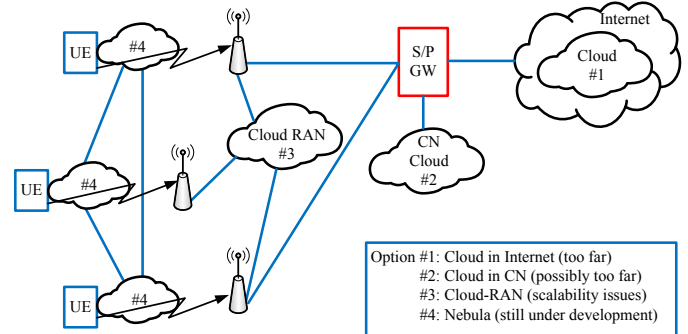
UE

#4

UE

#4

UE

#4

Cloud RAN
#3

S/P
GW

CN
Cloud
#2

Internet

Cloud
#1

Option #1: Cloud in Internet (too far)
#2: Cloud in CN (possibly too far)
#3: Cloud-RAN (scalability issues)
#4: Nebula (still under development)